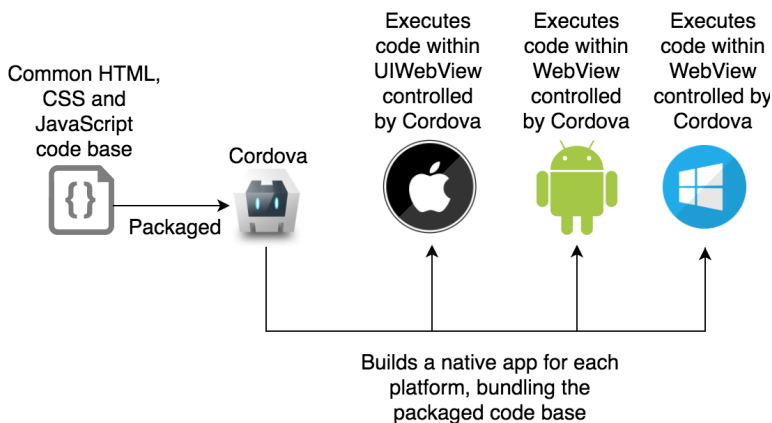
Common HTML, CSS and JavaScript code base

{}

Packaged

Cordova

Executes code within UIWebView controlled by Cordova

Executes code within WebView controlled by Cordova

Executes code within WebView controlled by Cordova

Builds a native app for each platform, bundling the packaged code base